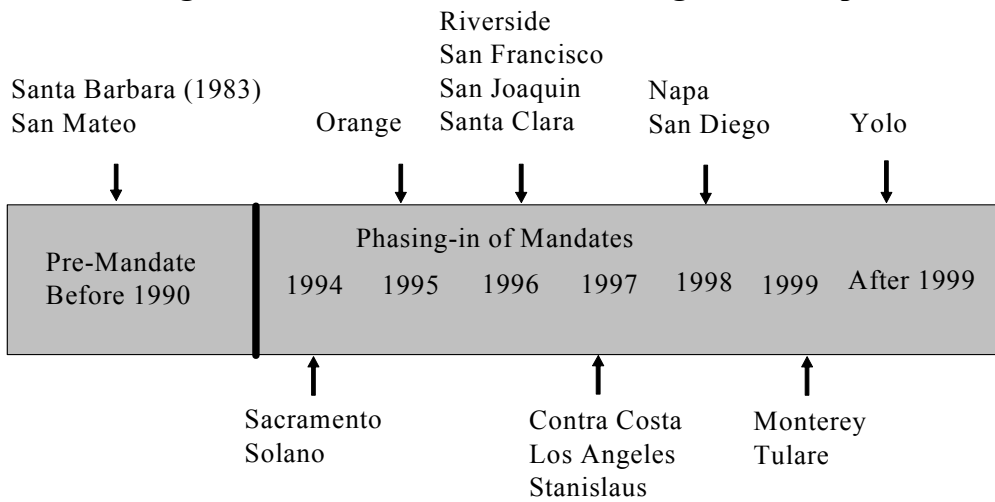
Santa Barbara (1983)
San Mateo

Orange

Riverside
San Francisco
San Joaquin
Santa Clara

Napa
San Diego

Yolo

Pre-Mandate
Before 1990

Phasing-in of Mandates

1994 1995 1996 1997 1998 1999 After 1999

Sacramento
Solano

Contra Costa
Los Angeles
Stanislaus

Monterey
Tulare